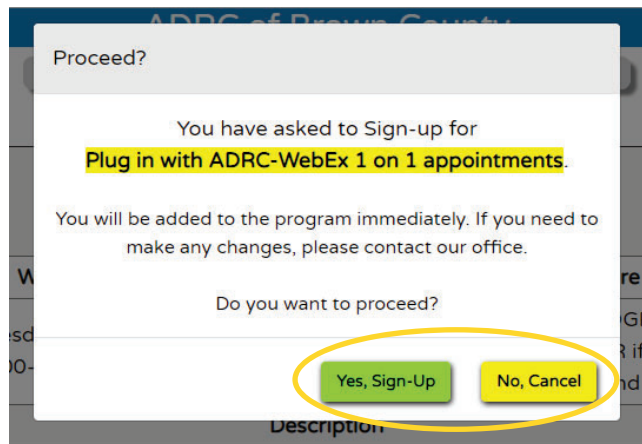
ADRC of Brown County

Proceed?

You have asked to Sign-up for
Plug in with ADRC-WebEx 1 on 1 appointments.

You will be added to the program immediately. If you need to make any changes, please contact our office.

Do you want to proceed?

Yes, Sign-Up

No, Cancel

Description